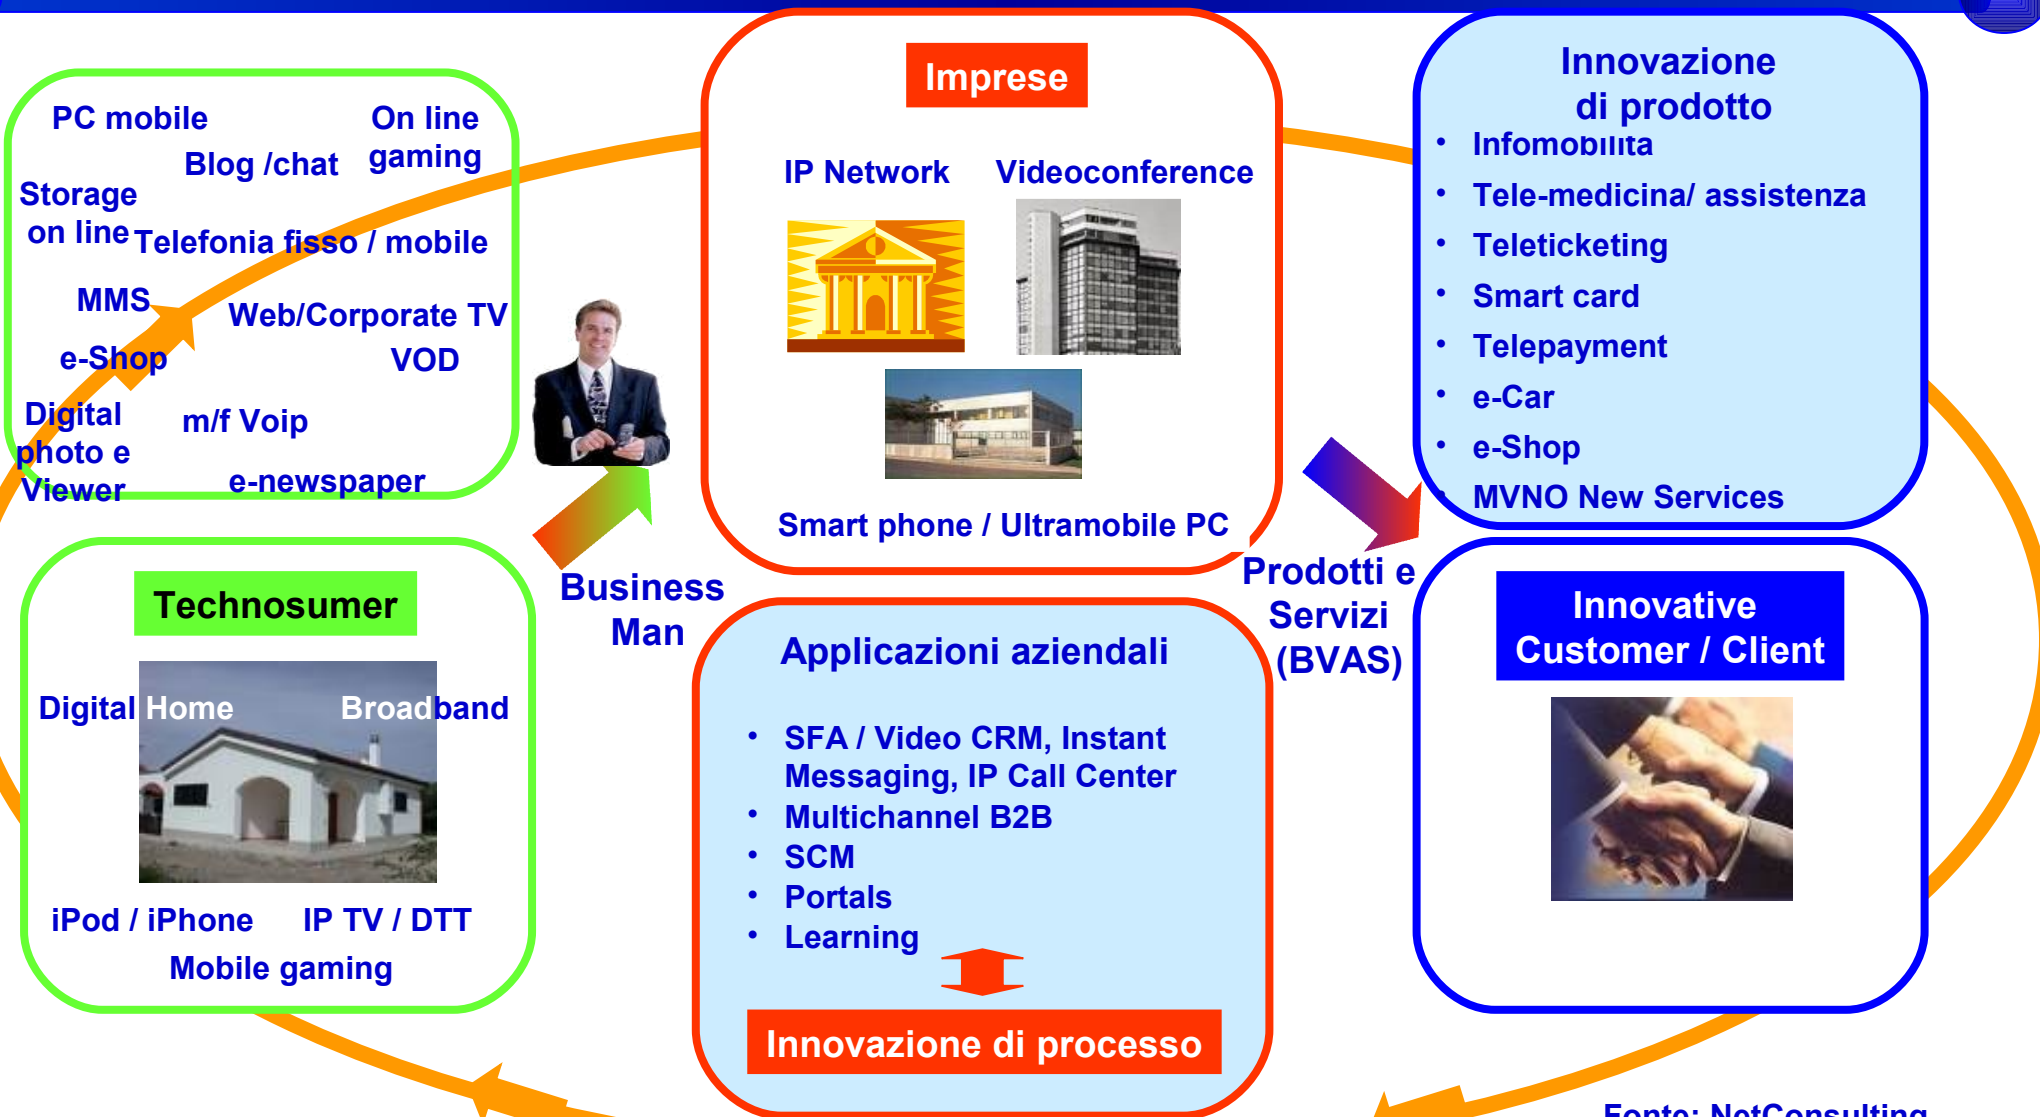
PC mobile

On line gaming

Blog /chat

Storage on line

Telefonia fisso / mobile

MMS

Web/Corporate TV

e-Shop

VOD

Digital photo e Viewer

m/f Voip

e-newspaper

Imprese

IP Network

Videoconference

Smart phone / Ultramobile PC

Innovazione di prodotto

• Infomobilita
• Tele-medicina/ assistenza
• Teleticketing
• Smart card
• Telepayment
• e-Car
• e-Shop
• MVNO New Services

Business Man

Prodotti e Servizi (BVAS)

Technosumer

Digital Home

Broadband

iPod / iPhone

IP TV / DTT

Mobile gaming

Applicazioni aziendali

• SFA / Video CRM, Instant Messaging, IP Call Center
• Multichannel B2B
• SCM
• Portals
• Learning

Innovazione di processo

Innovative Customer / Client

Fonte: NetConsulting